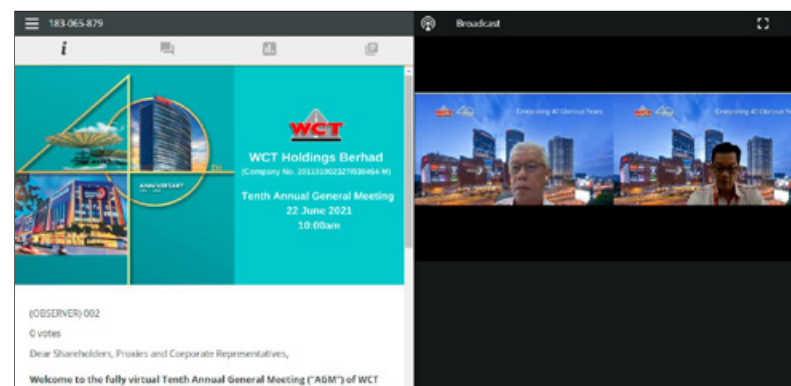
183-065-879

Broadcast

i

WCT

WCT Holdings Berhad

(Company No. 201101002327(930464-M))

Tenth Annual General Meeting
22 June 2021
10:00am

ANNIVERSARY

TH

Celebrating 40 Glorious Years

Celebrating 40 Glorious Years

(OBSERVER)-002

0 votes

Dear Shareholders, Proxies and Corporate Representatives,

Welcome to the fully virtual Tenth Annual General Meeting ("AGM") of WCT